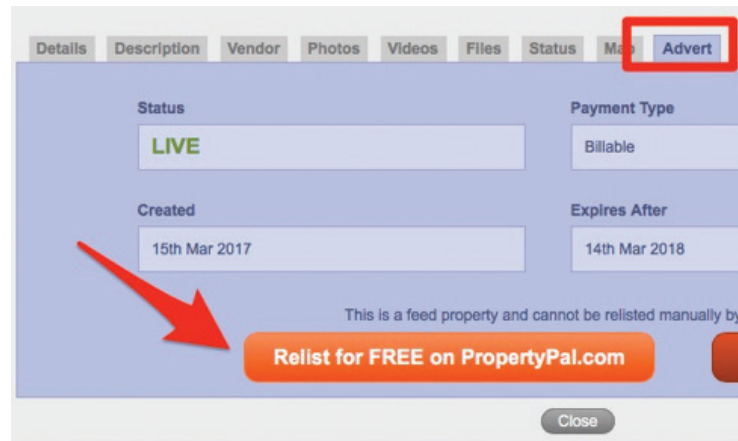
Details Description Vendor Photos Videos Files Status Ma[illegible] Advert

Status
LIVE

Payment Type
Billable

Created
15th Mar 2017

Expires After
14th Mar 2018

This is a feed property and cannot be relisted manually by

Relist for FREE on PropertyPal.com

Close